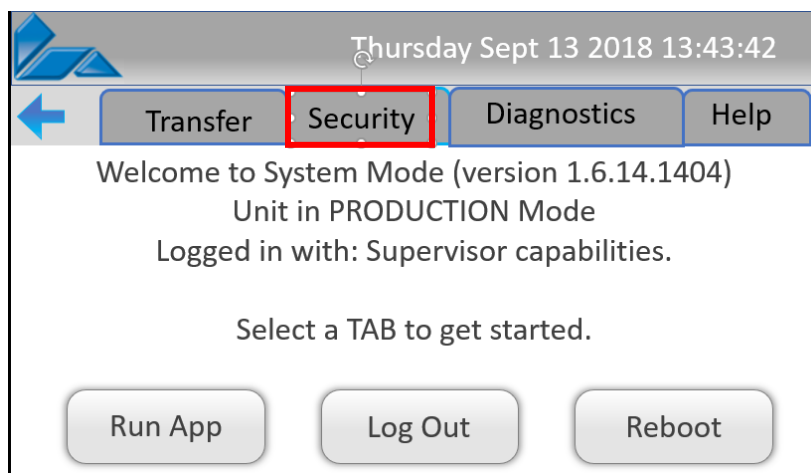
Thursday Sept 13 2018 13:43:42

Transfer
Security
Diagnostics
Help

Welcome to System Mode (version 1.6.14.1404)
Unit in PRODUCTION Mode
Logged in with: Supervisor capabilities.

Select a TAB to get started.

Run App
Log Out
Reboot